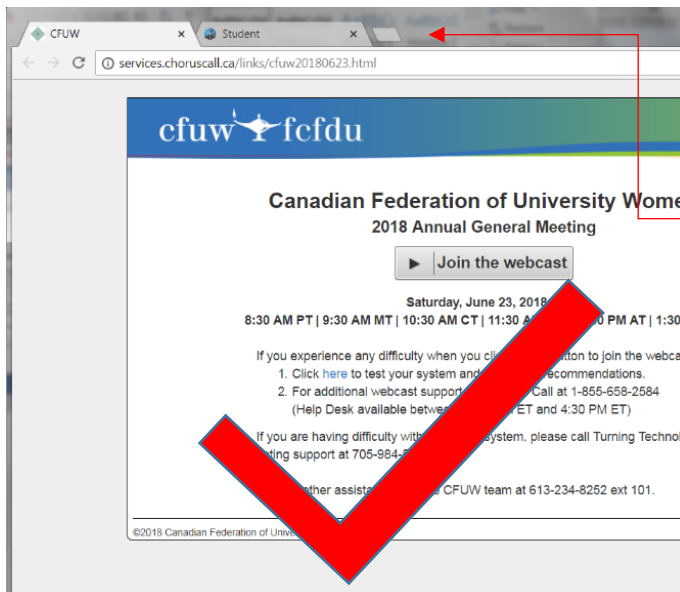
CFUW ×
Student ×
services.choruscall.ca/links/cfuw20180623.html

cfuw fcfdu

Canadian Federation of University Wome

2018 Annual General Meeting

Join the webcast

Saturday, June 23, 2018

8:30 AM PT | 9:30 AM MT | 10:30 AM CT | 11:30 A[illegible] PM AT | 1:30

If you experience any difficulty when you cl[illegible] tton to join the webca

1. Click here to test your system and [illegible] ecommendations.

2. For additional webcast support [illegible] Call at 1-855-658-2584 (Help Desk available betwe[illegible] ET and 4:30 PM ET)

If you are having difficulty with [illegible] system, please call Turning Technol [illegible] ting support at 705-984-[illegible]

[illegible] ther assista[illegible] CFUW team at 613-234-8252 ext 101.

©2018 Canadian Federation of Unive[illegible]